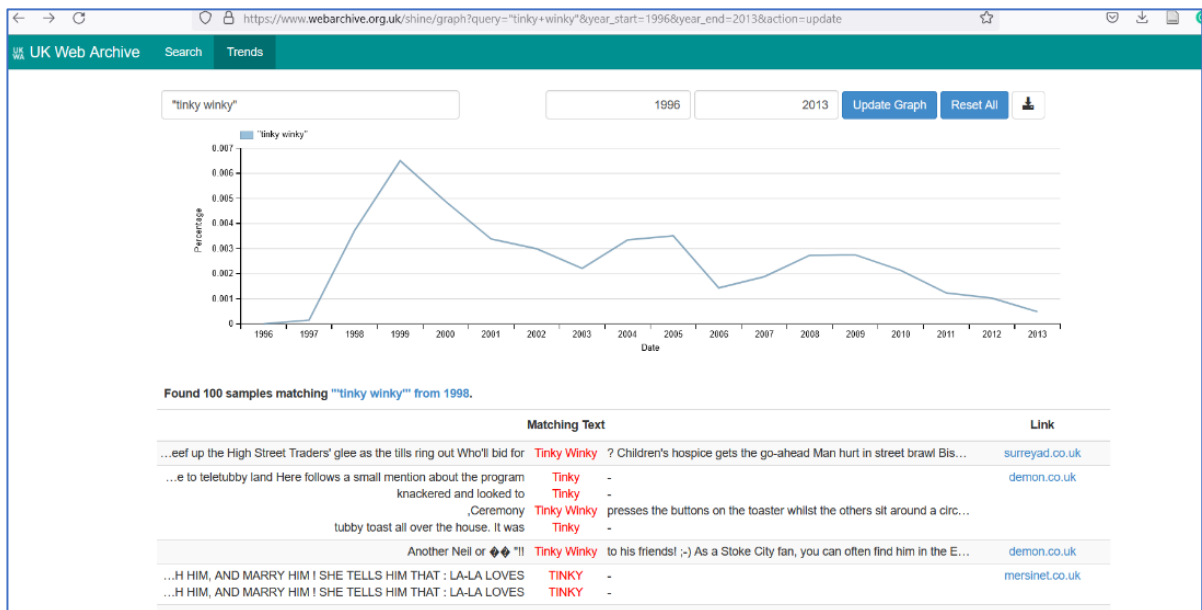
https://www.webarchive.org.uk/shine/graph?query="tinky+winky"&year_start=1996&year_end=2013&action=update

UK WA UK Web Archive Search Trends

"tinky winky"
1996
2013
Update Graph
Reset All

"tinky winky"

0.007
0.006
0.005
0.004
0.003
0.002
0.001
0

Percentage

1996 1997 1998 1999 2000 2001 2002 2003 2004 2005 2006 2007 2008 2009 2010 2011 2012 2013

Date

Found 100 samples matching ""tinky winky"" from 1998.

| Matching Text | | | Link |
|---|---|---|---|
| …eef up the High Street Traders' glee as the tills ring out Who'll bid for | Tinky Winky | ? Children's hospice gets the go-ahead Man hurt in street brawl Bis… | surreyad.co.uk |
| …e to teletubby land Here follows a small mention about the program | Tinky | - | demon.co.uk |
| knackered and looked to | Tinky | - | |
| ,Ceremony | Tinky Winky | presses the buttons on the toaster whilst the others sit around a circ… | |
| tubby toast all over the house. It was | Tinky | - | |
| Another Neil or �� "!! | Tinky Winky | to his friends! ;-) As a Stoke City fan, you can often find him in the E… | demon.co.uk |
| …H HIM, AND MARRY HIM ! SHE TELLS HIM THAT : LA-LA LOVES | TINKY | - | mersinet.co.uk |
| …H HIM, AND MARRY HIM ! SHE TELLS HIM THAT : LA-LA LOVES | TINKY | - | |